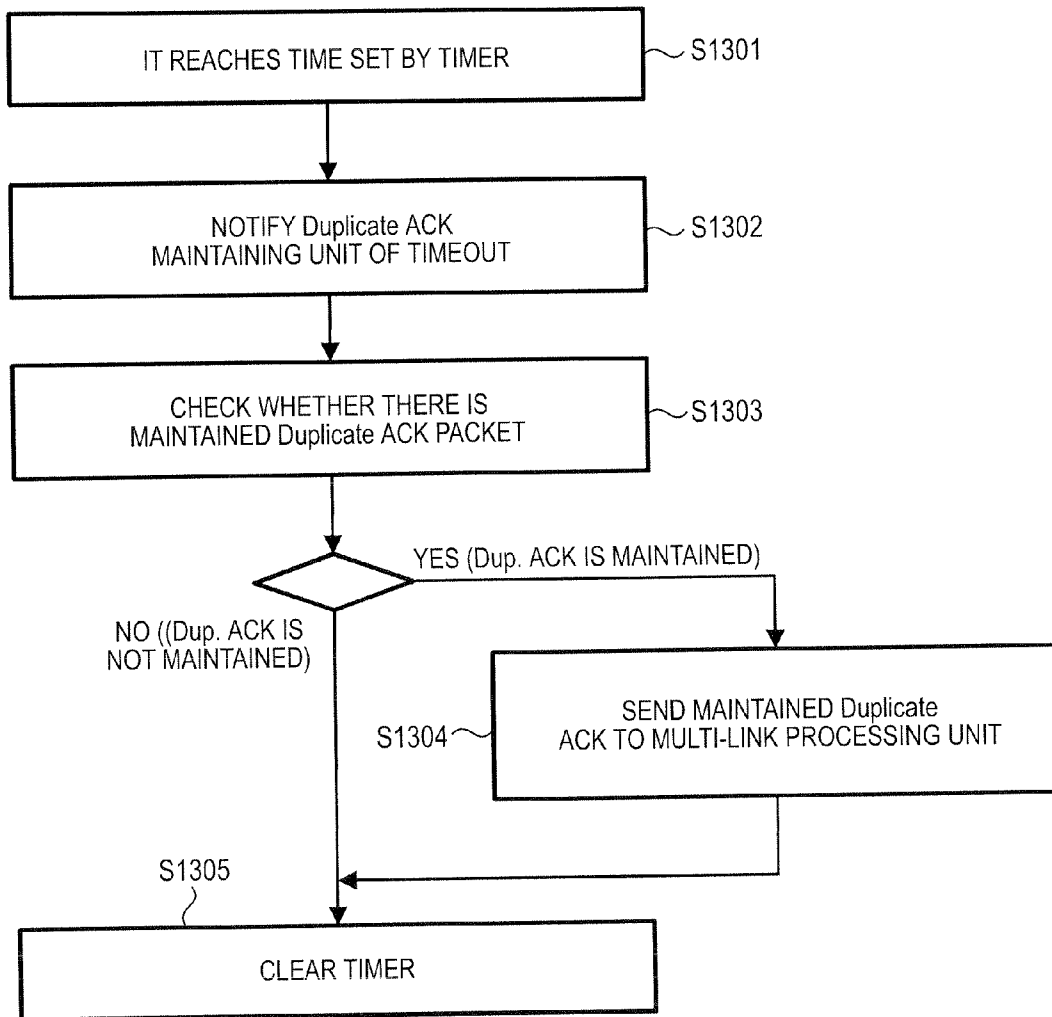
IT REACHES TIME SET BY TIMER

S1301

NOTIFY Duplicate ACK MAINTAINING UNIT OF TIMEOUT

S1302

CHECK WHETHER THERE IS MAINTAINED Duplicate ACK PACKET

S1303

YES (Dup. ACK IS MAINTAINED)

NO ((Dup. ACK IS NOT MAINTAINED)

S1304

SEND MAINTAINED Duplicate ACK TO MULTI-LINK PROCESSING UNIT

S1305

CLEAR TIMER